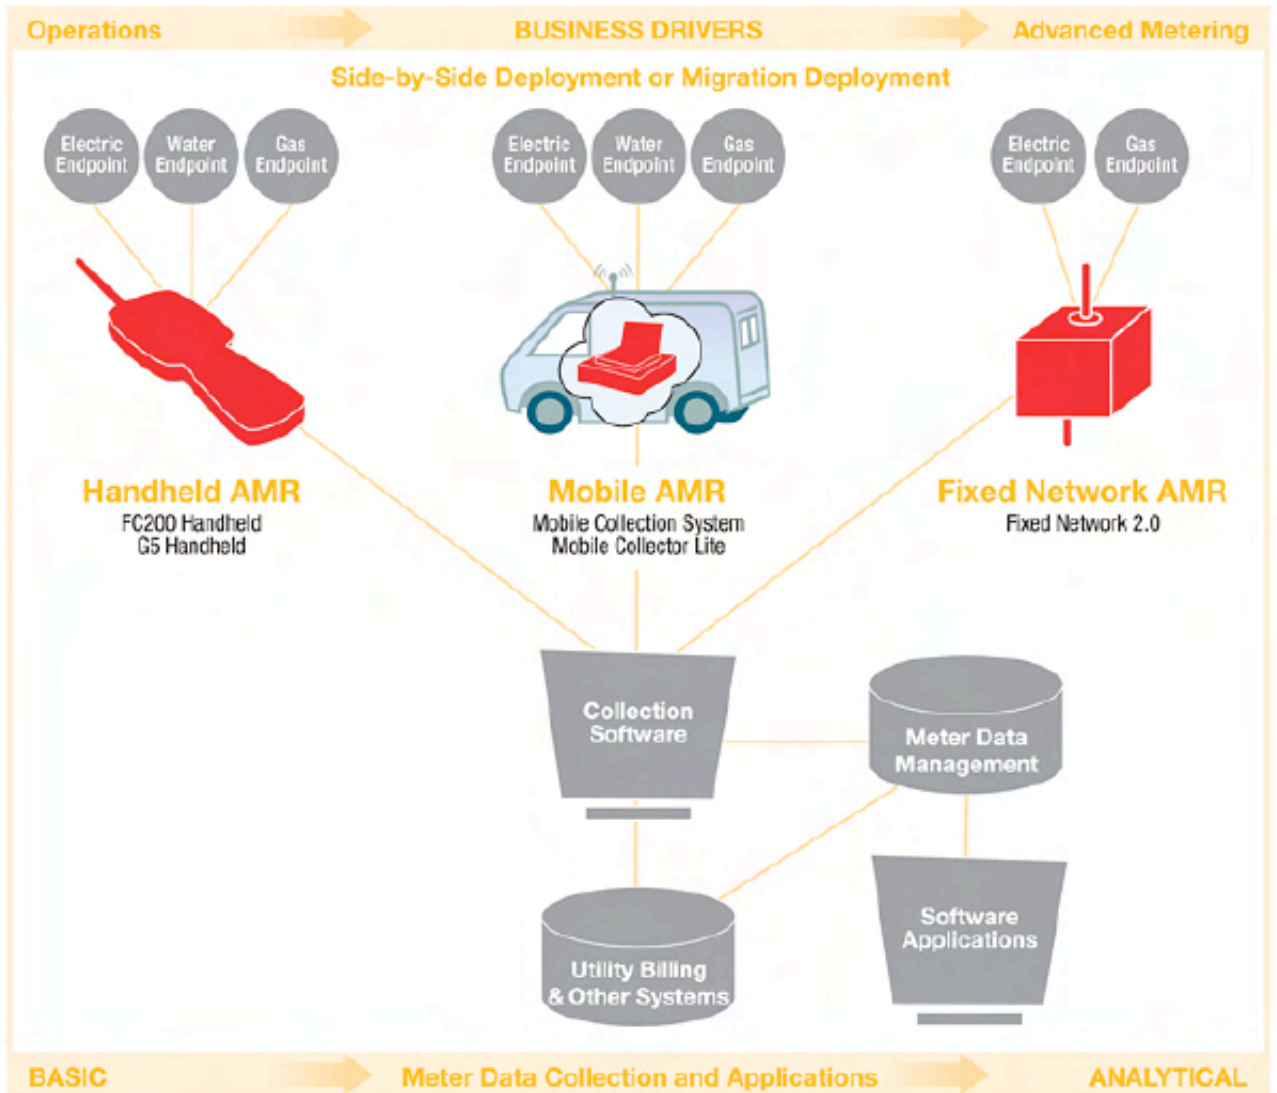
Operations
BUSINESS DRIVERS
Advanced Metering

Side-by-Side Deployment or Migration Deployment

Electric Endpoint
Water Endpoint
Gas Endpoint

Electric Endpoint
Water Endpoint
Gas Endpoint

Electric Endpoint
Gas Endpoint

Handheld AMR
FC200 Handheld
G5 Handheld

Mobile AMR
Mobile Collection System
Mobile Collector Lite

Fixed Network AMR
Fixed Network 2.0

Collection Software

Meter Data Management

Software Applications

Utility Billing & Other Systems

BASIC
Meter Data Collection and Applications
ANALYTICAL